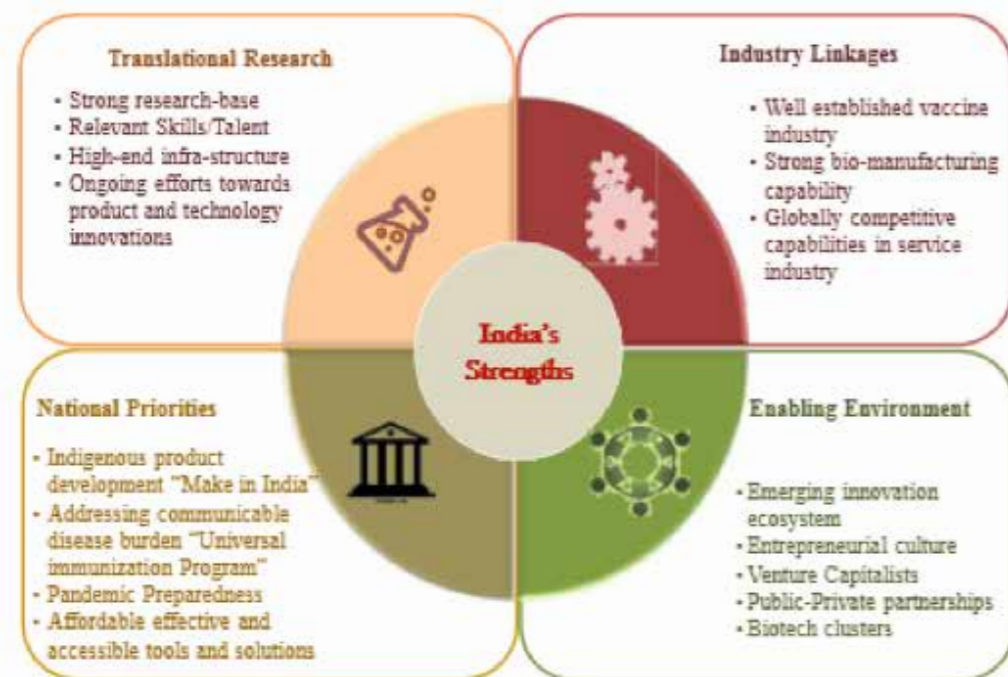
Translational Research

- Strong research-base
- Relevant Skills/Talent
- High-end infra-structure
- Ongoing efforts towards product and technology innovations

Industry Linkages

- Well established vaccine industry
- Strong bio-manufacturing capability
- Globally competitive capabilities in service industry

India's Strengths

National Priorities

- Indigenous product development "Make in India"
- Addressing communicable disease burden "Universal immunization Program"
- Pandemic Preparedness
- Affordable effective and accessible tools and solutions

Enabling Environment

- Emerging innovation ecosystem
- Entrepreneurial culture
- Venture Capitalists
- Public-Private partnerships
- Biotech clusters